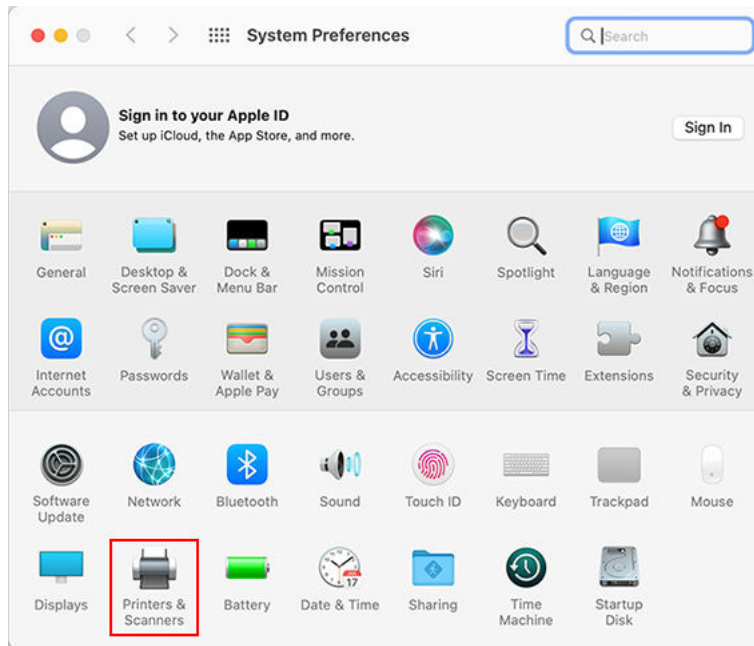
System Preferences

Search

Sign in to your Apple ID
Set up iCloud, the App Store, and more.

Sign In

General
Desktop & Screen Saver
Dock & Menu Bar
Mission Control
Siri
Spotlight
Language & Region
Notifications & Focus

Internet Accounts
Passwords
Wallet & Apple Pay
Users & Groups
Accessibility
Screen Time
Extensions
Security & Privacy

Software Update
Network
Bluetooth
Sound
Touch ID
Keyboard
Trackpad
Mouse

Displays
Printers & Scanners
Battery
Date & Time
Sharing
Time Machine
Startup Disk